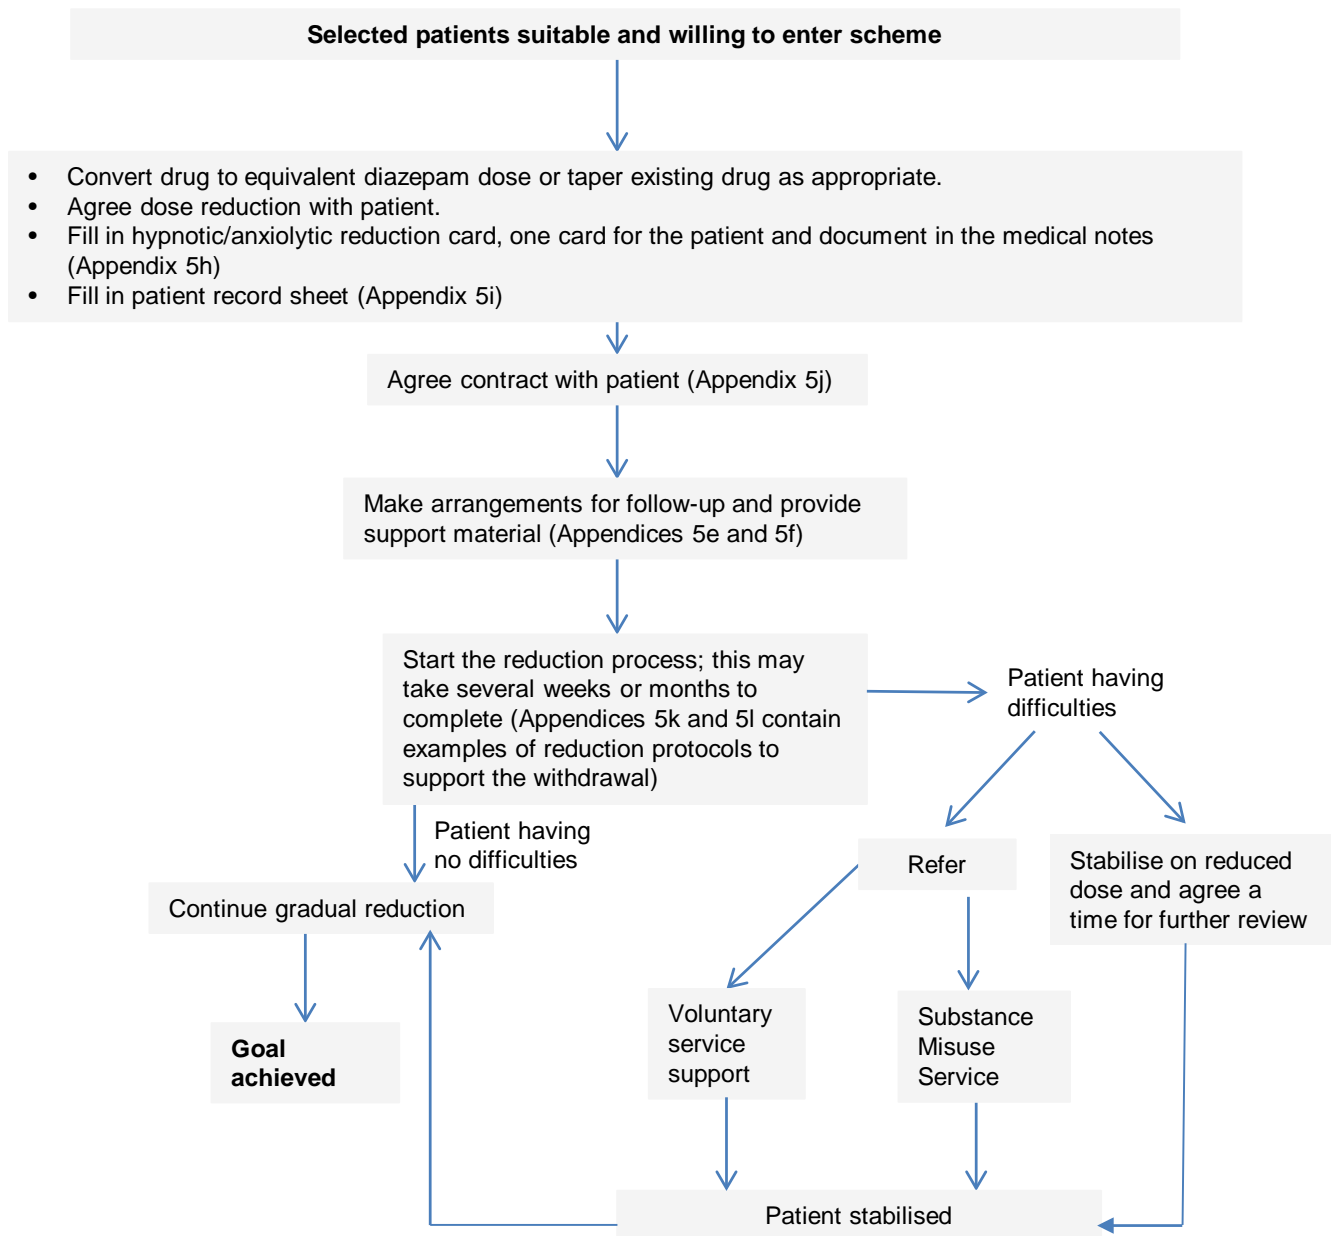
Selected patients suitable and willing to enter scheme

- Convert drug to equivalent diazepam dose or taper existing drug as appropriate.
- Agree dose reduction with patient.
- Fill in hypnotic/anxiolytic reduction card, one card for the patient and document in the medical notes (Appendix 5h)
- Fill in patient record sheet (Appendix 5i)

Agree contract with patient (Appendix 5j)

Make arrangements for follow-up and provide support material (Appendices 5e and 5f)

Start the reduction process; this may take several weeks or months to complete (Appendices 5k and 5l contain examples of reduction protocols to support the withdrawal)

Patient having difficulties

Patient having no difficulties

Continue gradual reduction

Refer

Stabilise on reduced dose and agree a time for further review

Goal achieved

Voluntary service support

Substance Misuse Service

Patient stabilised